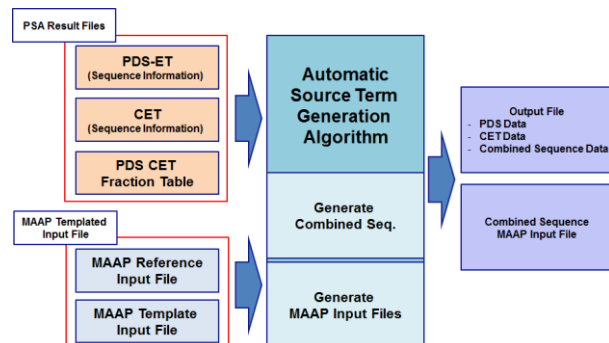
PSA Result Files

PDS-ET
(Sequence Information)

CET
(Sequence Information)

PDS CET
Fraction Table

MAAP Templated
Input File

MAAP Reference
Input File

MAAP Template
Input File

Automatic
Source Term
Generation
Algorithm

Generate
Combined Seq.

Generate
MAAP Input Files

Output File
- PDS Data
- CET Data
- Combined Sequence Data

Combined Sequence
MAAP Input File